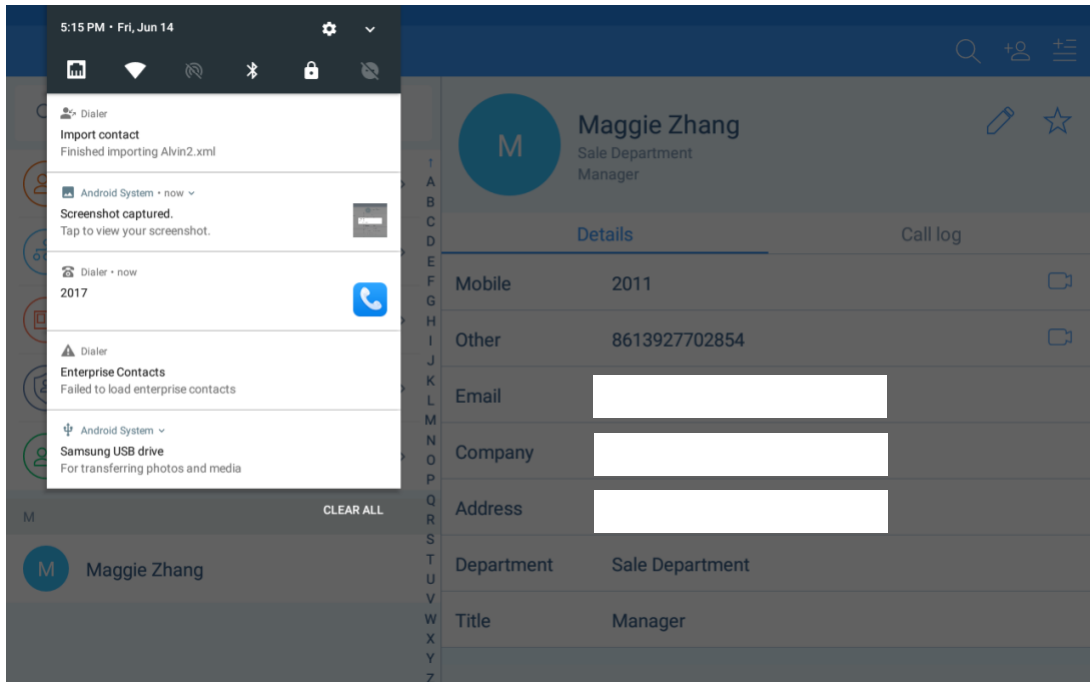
5:15 PM • Fri, Jun 14

Dialer
Import contact
Finished importing Alvin2.xml

Android System • now
Screenshot captured.
Tap to view your screenshot.

Dialer • now
2017

Dialer
Enterprise Contacts
Failed to load enterprise contacts

Android System
Samsung USB drive
For transferring photos and media

CLEAR ALL

M

M Maggie Zhang

↑ A B C D E F G H I J K L M N O P Q R S T U V W X Y Z

M Maggie Zhang
Sale Department
Manager

Details
Call log

| | |
|---|---|
| Mobile | 2011 |
| Other | 8613927702854 |
| Email | |
| Company | |
| Address | |
| Department | Sale Department |
| Title | Manager |